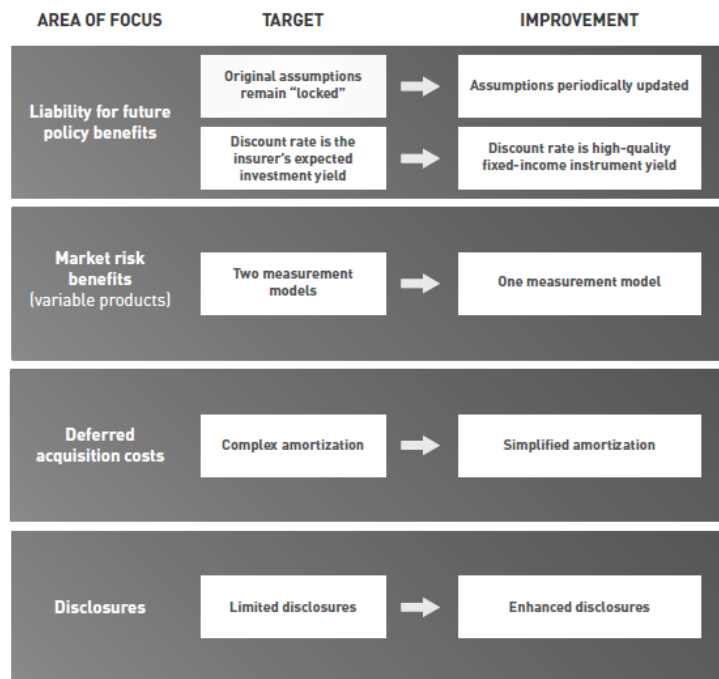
| AREA OF FOCUS | TARGET | IMPROVEMENT |
|---|---|---|
| Liability for future policy benefits | Original assumptions remain “locked” | Assumptions periodically updated |
| | Discount rate is the insurer’s expected investment yield | Discount rate is high-quality fixed-income instrument yield |
| Market risk benefits (variable products) | Two measurement models | One measurement model |
| Deferred acquisition costs | Complex amortization | Simplified amortization |
| Disclosures | Limited disclosures | Enhanced disclosures |